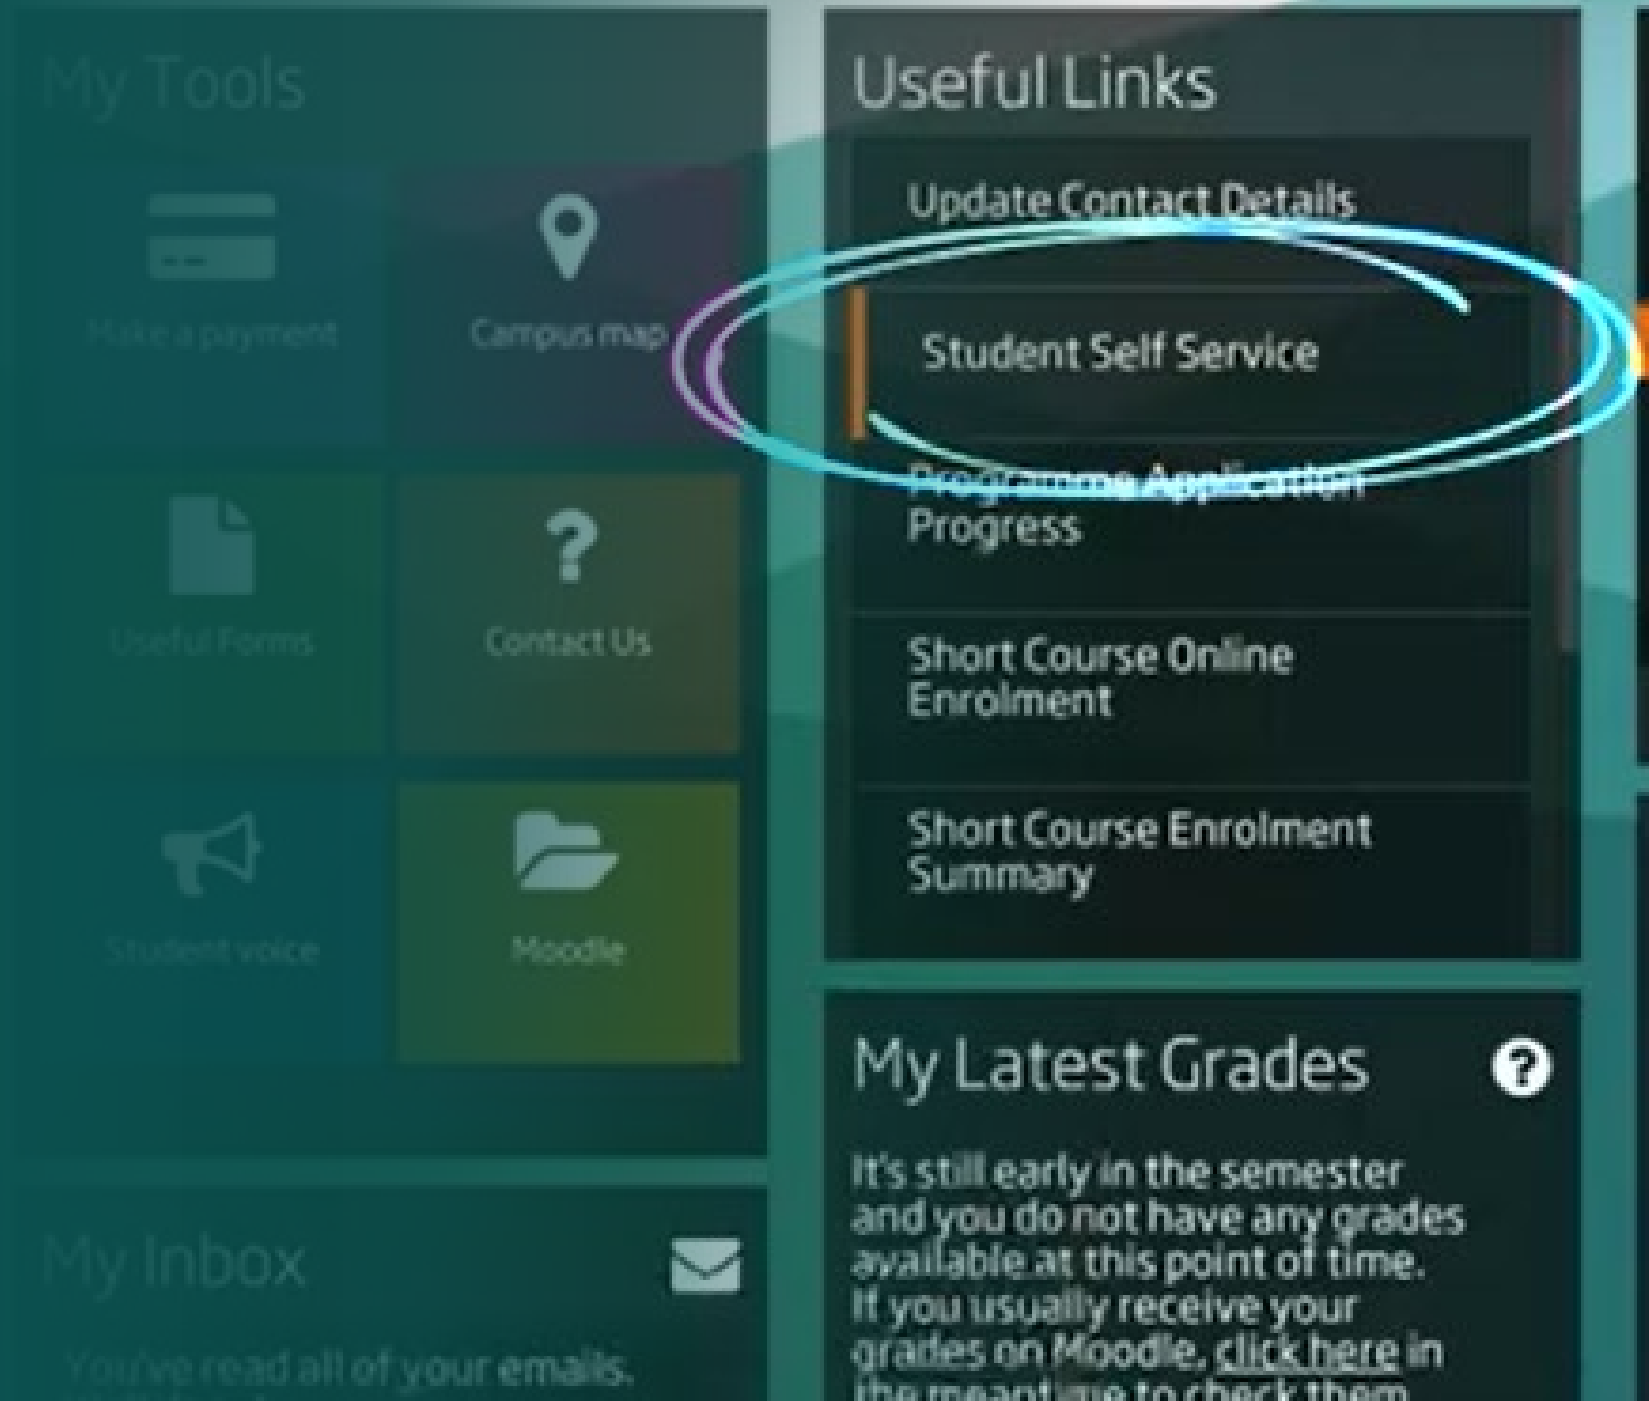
My Tools

Make a payment

Campus map

Useful Forms

Contact Us

Student voice

Moodle

My Inbox

You've read all of your emails.

Useful Links

Update Contact Details

Student Self Service

Programme Application Progress

Short Course Online Enrolment

Short Course Enrolment Summary

My Latest Grades

It's still early in the semester and you do not have any grades available at this point of time. If you usually receive your grades on Moodle, click here in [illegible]